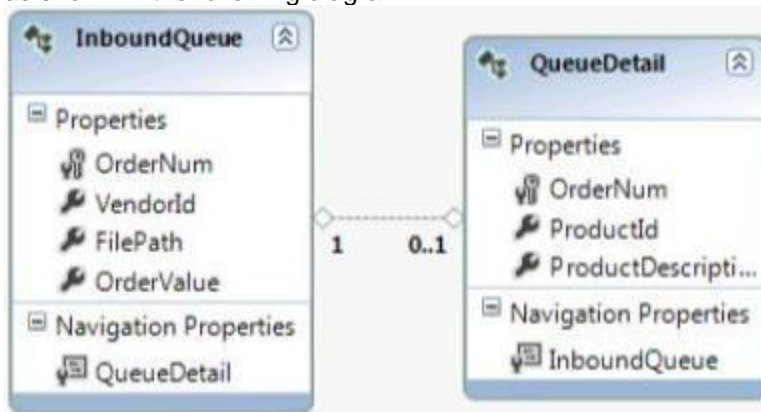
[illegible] the following diagram

InboundQueue

Properties
OrderNum
VendorId
FilePath
OrderValue

Navigation Properties
QueueDetail

1

0..1

QueueDetail

Properties
OrderNum
ProductId
ProductDescripti...

Navigation Properties
InboundQueue